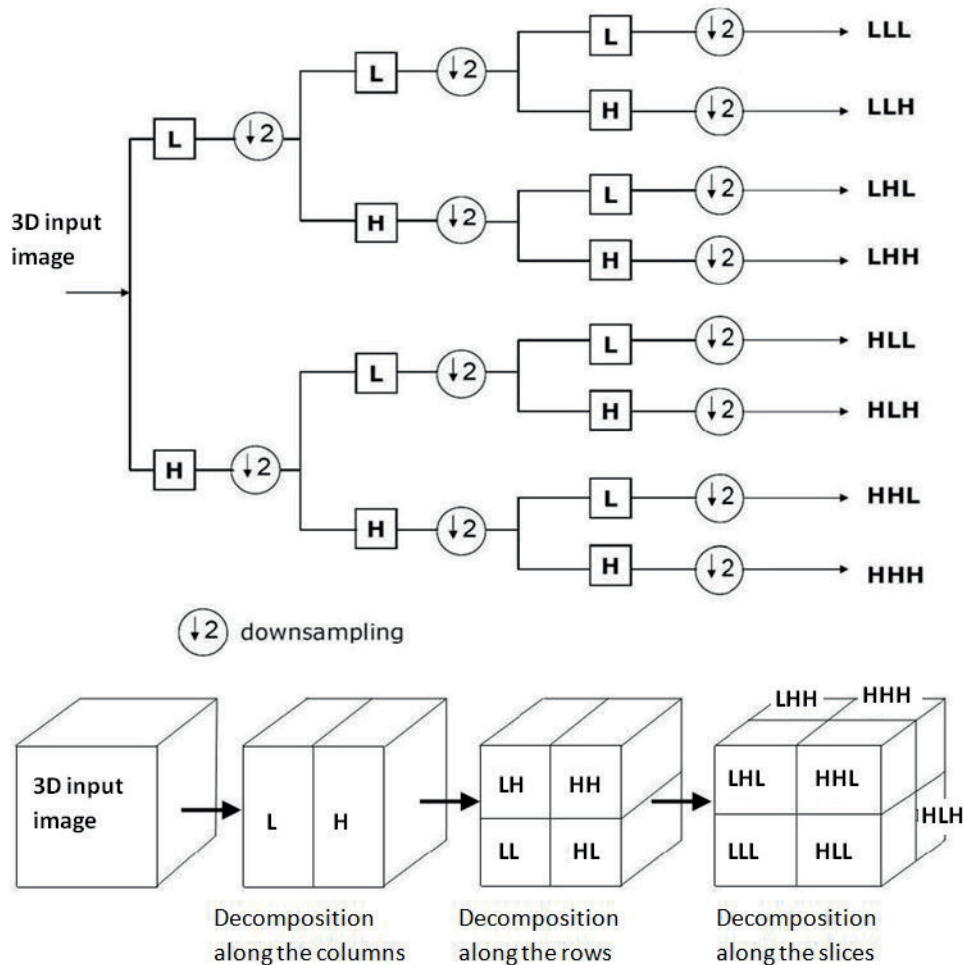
3D input image

L
$\downarrow 2$
L
$\downarrow 2$
L
$\downarrow 2$
LLL
H
$\downarrow 2$
LLH
H
$\downarrow 2$
L
$\downarrow 2$
LHL
H
$\downarrow 2$
LHH
H
$\downarrow 2$
L
$\downarrow 2$
L
$\downarrow 2$
HLL
H
$\downarrow 2$
HLH
H
$\downarrow 2$
L
$\downarrow 2$
HHL
H
$\downarrow 2$
HHH

$\downarrow 2$ downsampling

3D input image

L H

Decomposition along the columns

LH HH
LL HL

Decomposition along the rows

LHH HHH
LHL HHL
HLH
LLL HLL

Decomposition along the slices